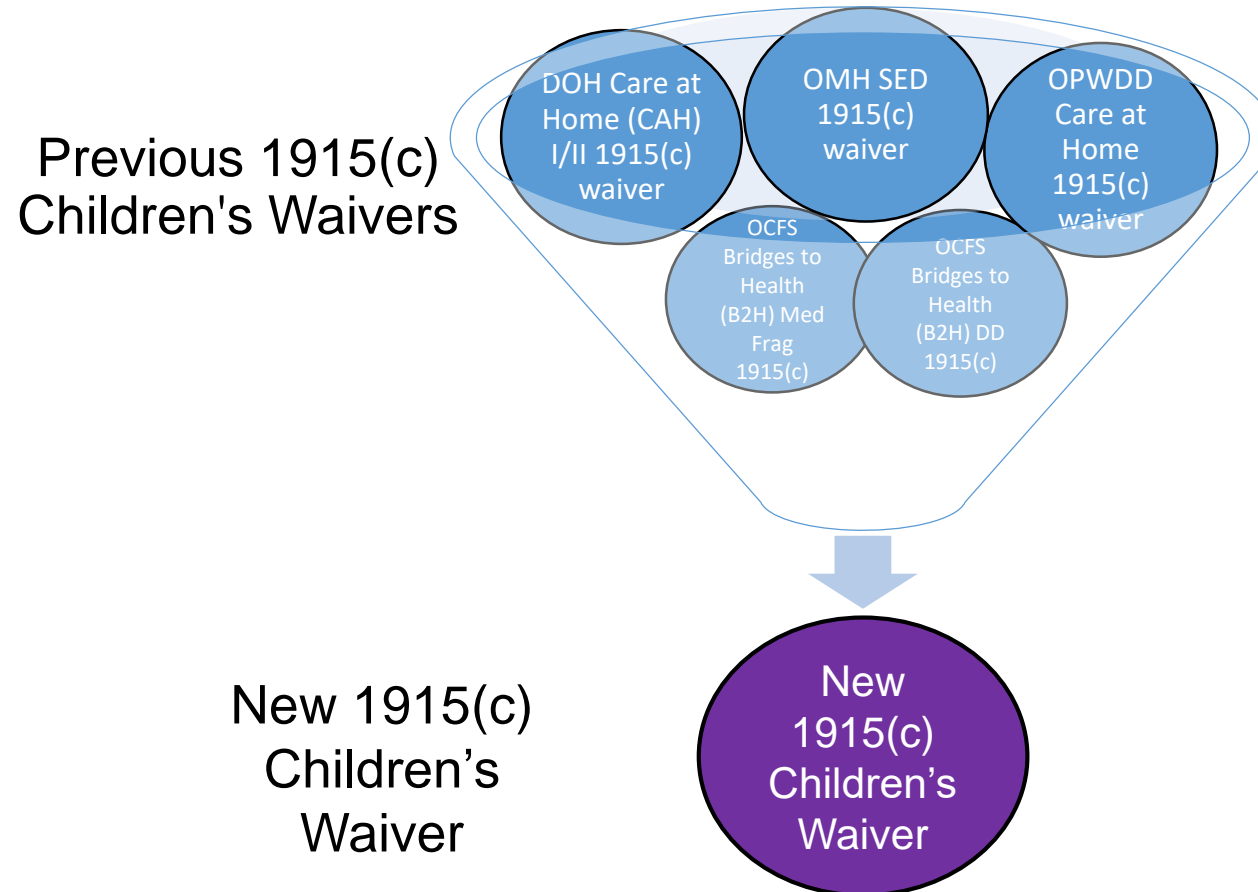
Previous 1915(c) Children's Waivers

DOH Care at Home (CAH) I/II 1915(c) waiver

OMH SED 1915(c) waiver

OPWDD Care at Home 1915(c) waiver

OCFS Bridges to Health (B2H) Med Frag 1915(c)

OCFS Bridges to Health (B2H) DD 1915(c)

New 1915(c) Children’s Waiver

New 1915(c) Children’s Waiver